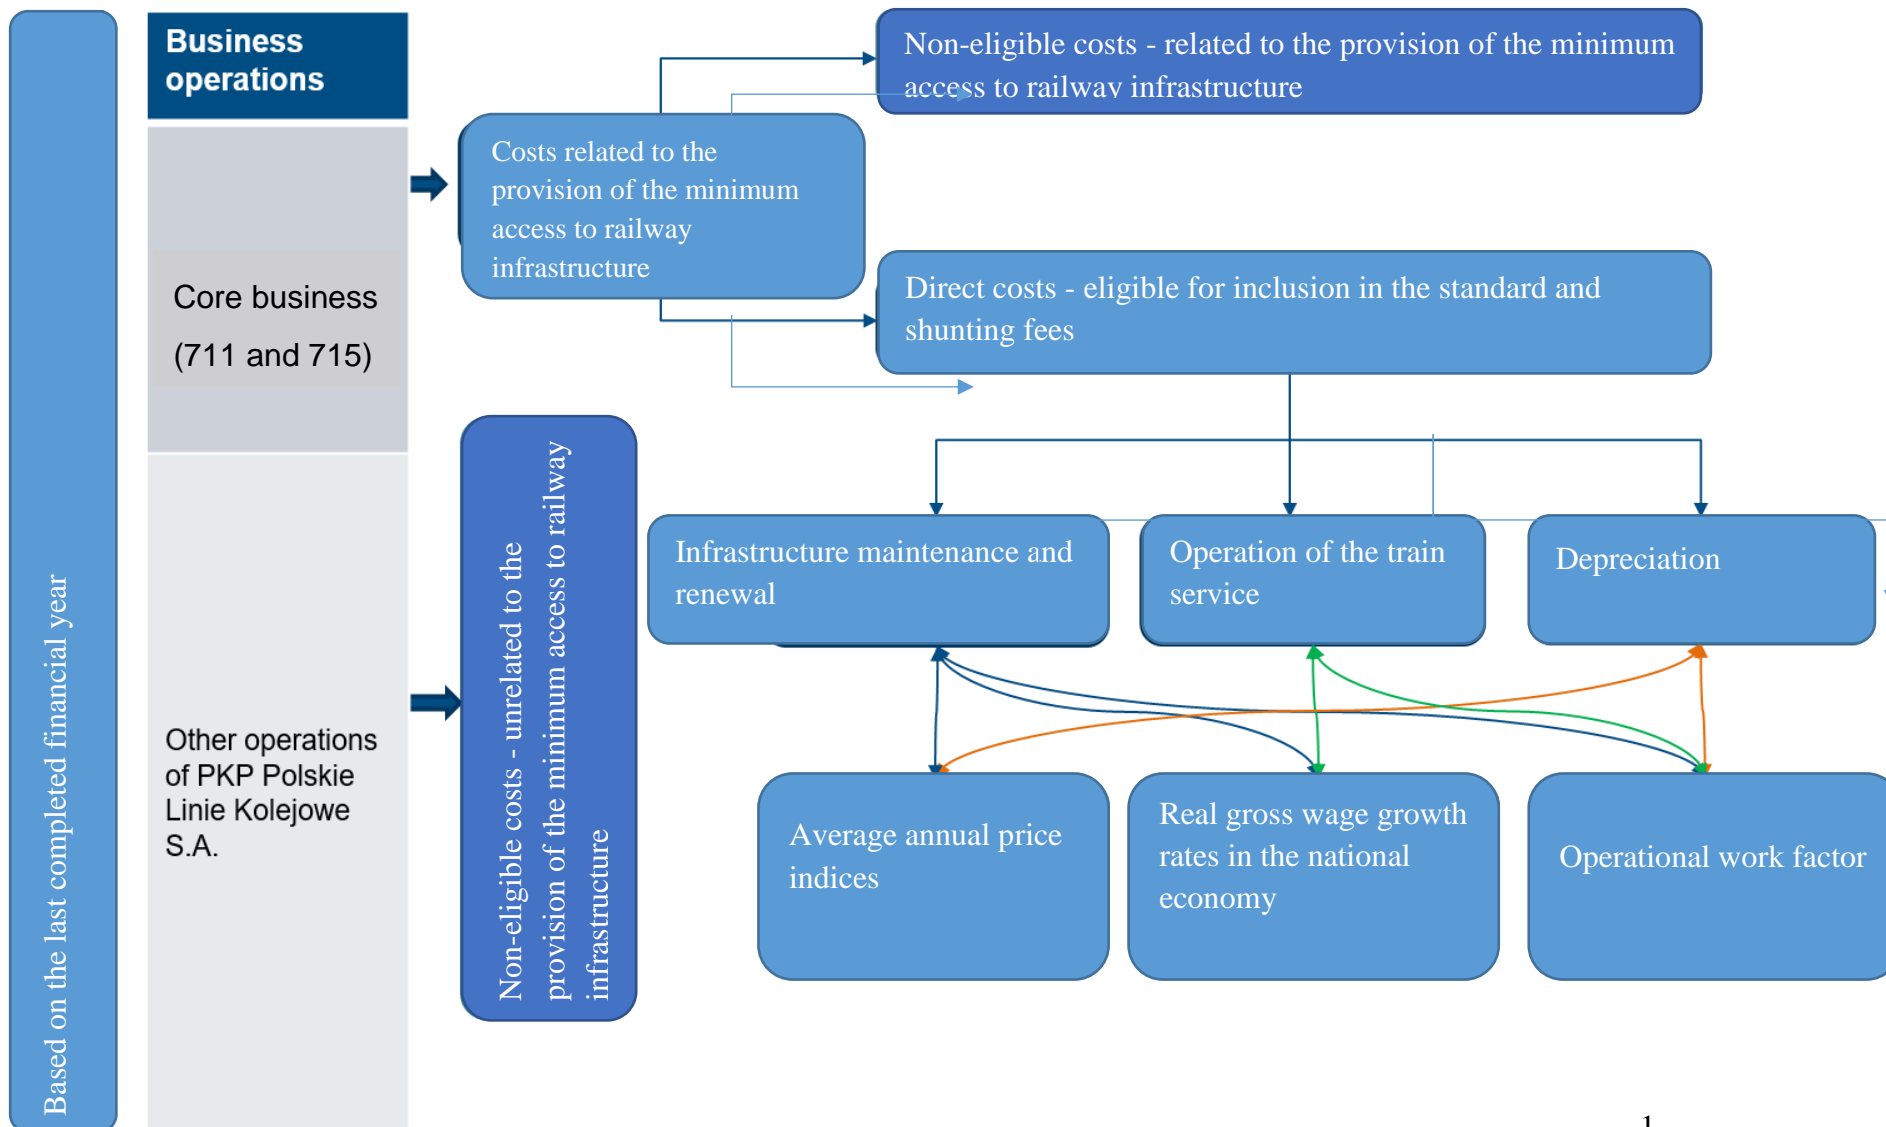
Based on the last completed financial year

Business operations

Core business

(711 and 715)

Other operations of PKP Polskie Linie Kolejowe S.A.

Non-eligible costs - related to the provision of the minimum access to railway infrastructure

Costs related to the provision of the minimum access to railway infrastructure

Direct costs - eligible for inclusion in the standard and shunting fees

Non-eligible costs - unrelated to the provision of the minimum access to railway infrastructure

Infrastructure maintenance and renewal

Operation of the train service

Depreciation

Average annual price indices

Real gross wage growth rates in the national economy

Operational work factor

1